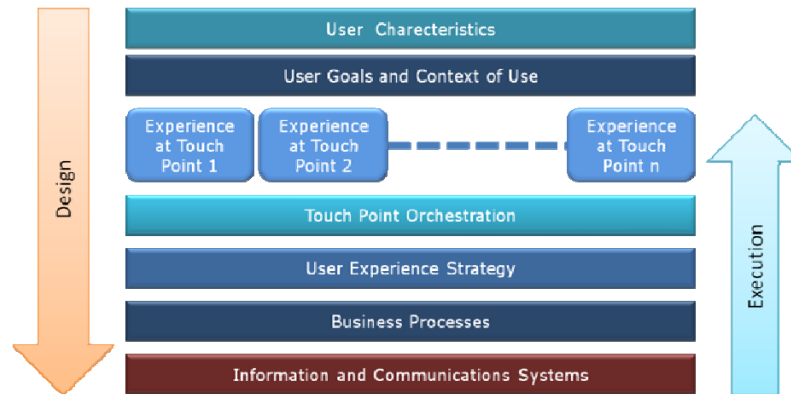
Design

User Charecteristics

User Goals and Context of Use

Experience at Touch Point 1

Experience at Touch Point 2

Experience at Touch Point n

Touch Point Orchestration

User Experience Strategy

Business Processes

Information and Communications Systems

Execution